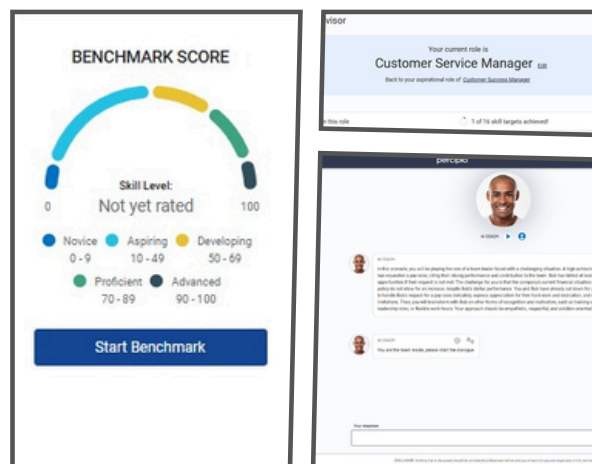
BENCHMARK SCORE

Skill Level:
Not yet rated

0

100

Novice 0 - 9
Aspiring 10 - 49
Developing 50 - 69
Proficient 70 - 89
Advanced 90 - 100

Start Benchmark

visor

Your current role is
Customer Service Manager Edit
Back to your aspirational role of Customer Success Manager

n this role

1 of 16 skill targets achieved!

percipio

AI COACH

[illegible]

AI COACH

You are the team leader, please start the dialogue.

Your response

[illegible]